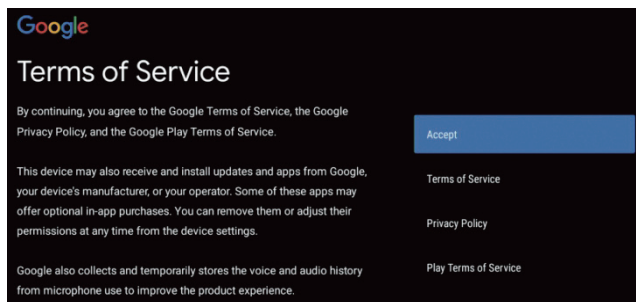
Google

Terms of Service

By continuing, you agree to the Google Terms of Service, the Google Privacy Policy, and the Google Play Terms of Service.

This device may also receive and install updates and apps from Google, your device's manufacturer, or your operator. Some of these apps may offer optional in-app purchases. You can remove them or adjust their permissions at any time from the device settings.

Google also collects and temporarily stores the voice and audio history from microphone use to improve the product experience.

Accept

Terms of Service

Privacy Policy

Play Terms of Service